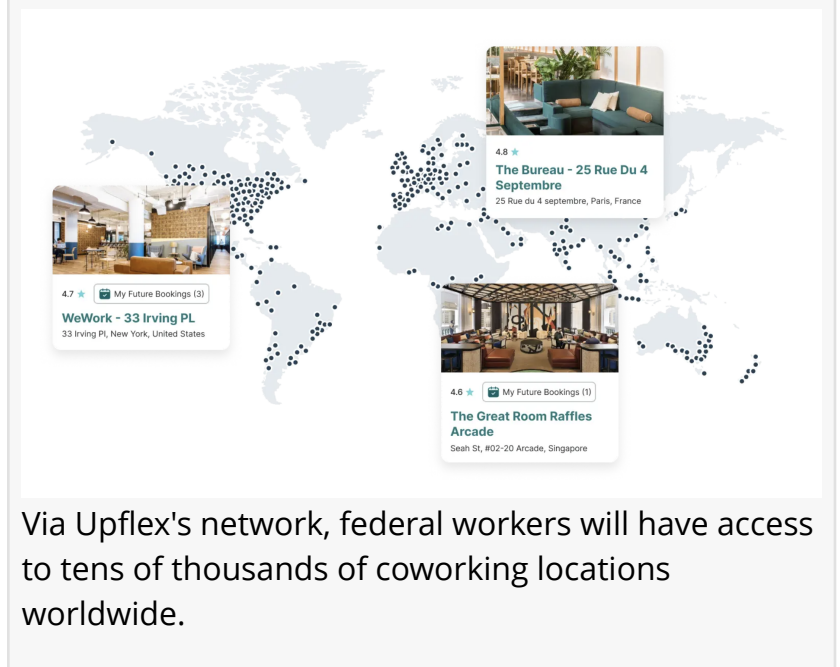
4.8 ★
The Bureau - 25 Rue Du 4 Septembre
25 Rue du 4 septembre, Paris, France

4.7 ★ My Future Bookings (3)
WeWork - 33 Irving PL
33 Irving Pl, New York, United States

4.6 ★ My Future Bookings (1)
The Great Room Raffles Arcade
Seah St, #02-20 Arcade, Singapore

Via Upflex's network, federal workers will have access to tens of thousands of coworking locations worldwide.